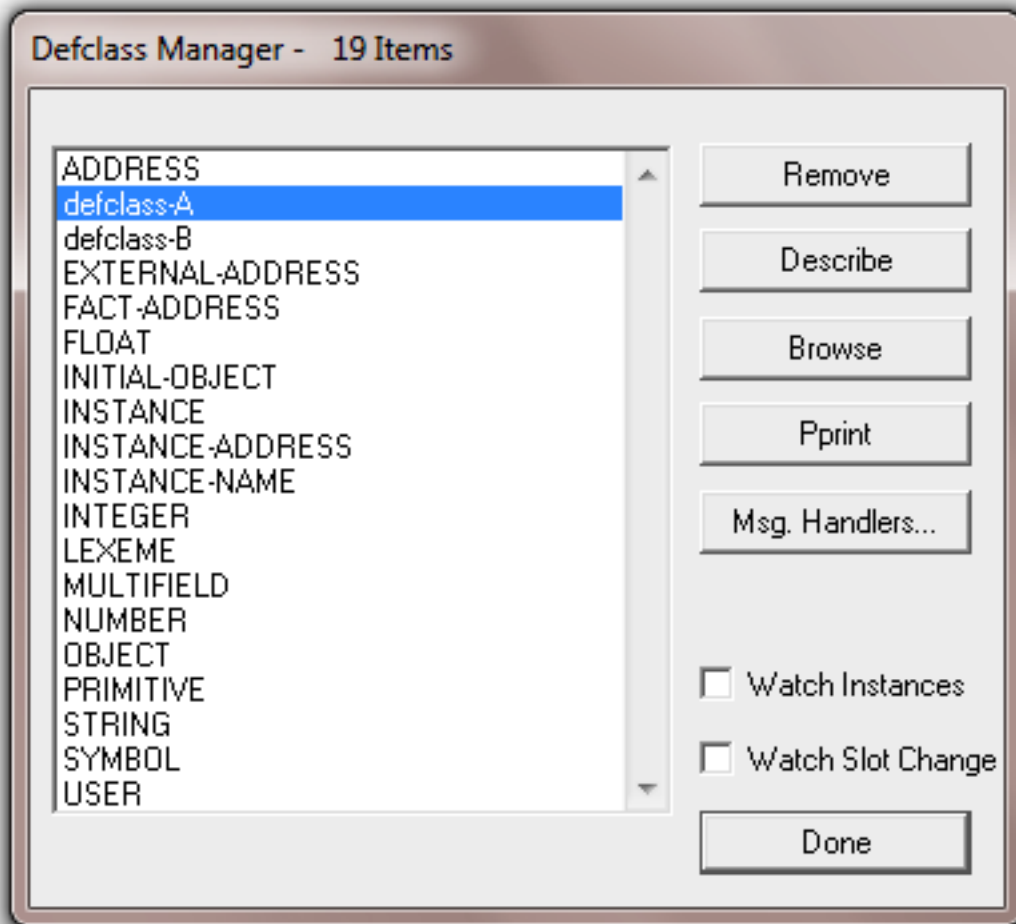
Defclass Manager - 19 Items

ADDRESS
defclass-A
defclass-B
EXTERNAL-ADDRESS
FACT-ADDRESS
FLOAT
INITIAL-OBJECT
INSTANCE
INSTANCE-ADDRESS
INSTANCE-NAME
INTEGER
LEXEME
MULTIFIELD
NUMBER
OBJECT
PRIMITIVE
STRING
SYMBOL
USER

Remove
Describe
Browse
Pprint
Msg. Handlers...

Watch Instances
Watch Slot Change

Done